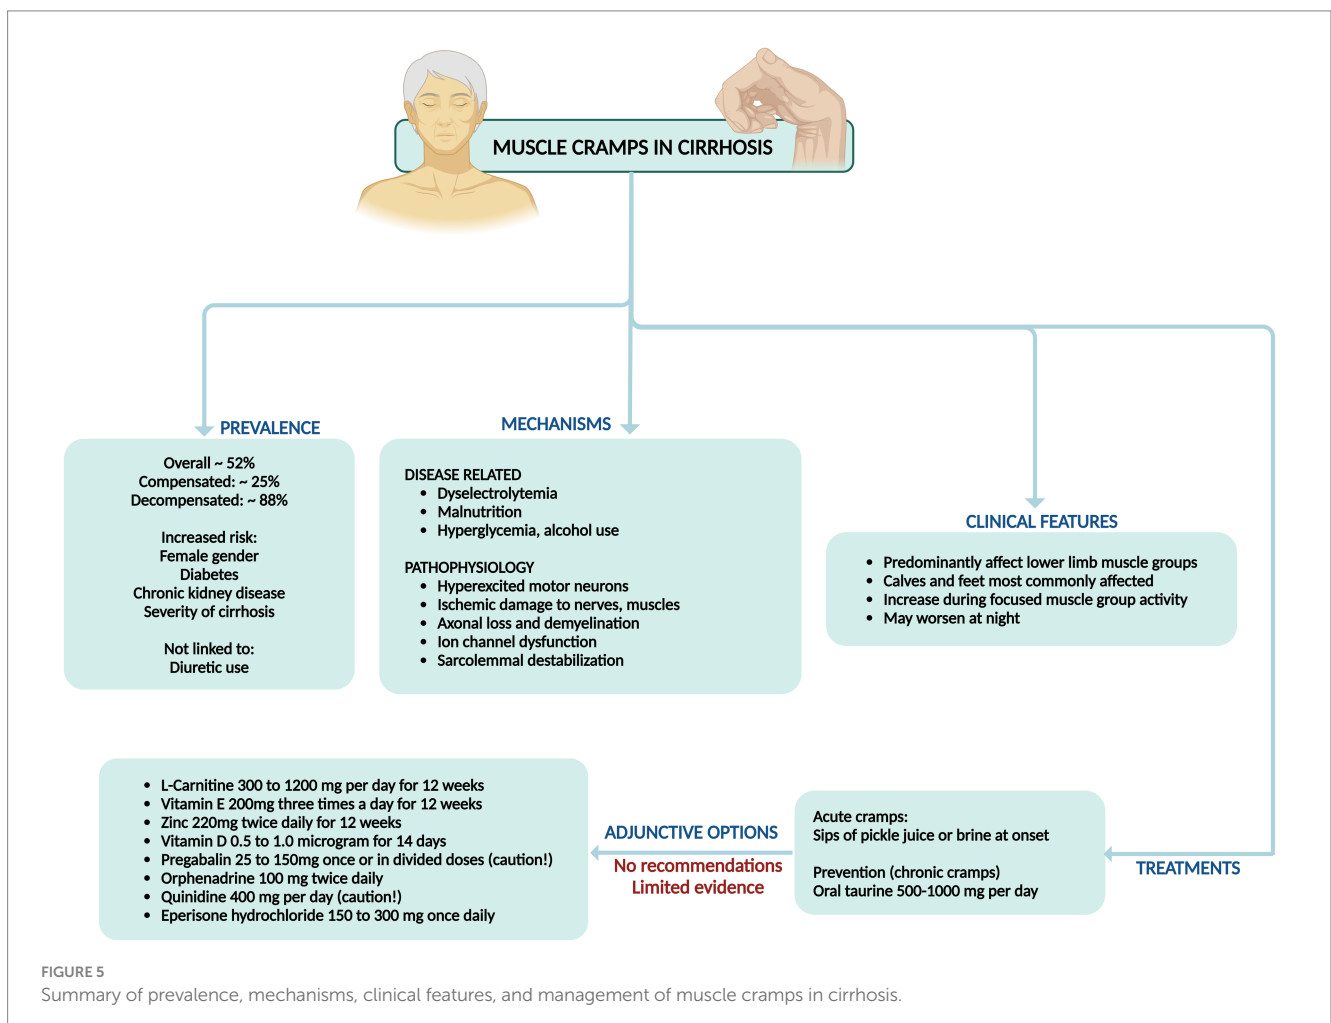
MUSCLE CRAMPS IN CIRRHOSIS

PREVALENCE

Overall ~ 52%
Compensated: ~ 25%
Decompensated: ~ 88%

Increased risk:
Female gender
Diabetes
Chronic kidney disease
Severity of cirrhosis

Not linked to:
Diuretic use

MECHANISMS

DISEASE RELATED
- Dyselectrolytemia
- Malnutrition
- Hyperglycemia, alcohol use

PATHOPHYSIOLOGY
- Hyperexcited motor neurons
- Ischemic damage to nerves, muscles
- Axonal loss and demyelination
- Ion channel dysfunction
- Sarcolemmal destabilization

CLINICAL FEATURES

- Predominantly affect lower limb muscle groups
- Calves and feet most commonly affected
- Increase during focused muscle group activity
- May worsen at night

- L-Carnitine 300 to 1200 mg per day for 12 weeks
- Vitamin E 200mg three times a day for 12 weeks
- Zinc 220mg twice daily for 12 weeks
- Vitamin D 0.5 to 1.0 microgram for 14 days
- Pregabalin 25 to 150mg once or in divided doses (caution!)
- Orphenadrine 100 mg twice daily
- Quinidine 400 mg per day (caution!)
- Eperisone hydrochloride 150 to 300 mg once daily

ADJUNCTIVE OPTIONS
No recommendations
Limited evidence

Acute cramps:
Sips of pickle juice or brine at onset

Prevention (chronic cramps)
Oral taurine 500-1000 mg per day

TREATMENTS

FIGURE 5
Summary of prevalence, mechanisms, clinical features, and management of muscle cramps in cirrhosis.